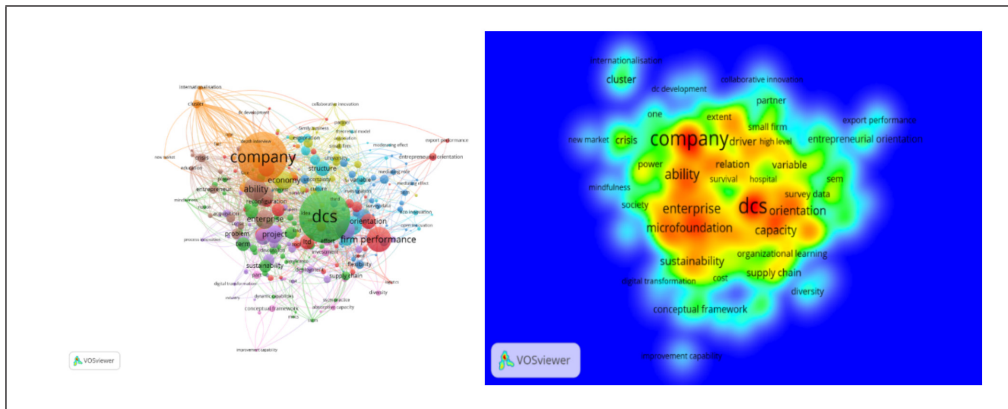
internationalisation
cluster
dc development
collaborative innovation
company
economy
ability
structure
moderating effect
entrepreneurial orientation
export performance
enterprise
dcs
orientation
firm performance
project
sustainability
supply chain
diversity
digital transformation
conceptual framework
improvement capability
VOSviewer

internationalisation
cluster
dc development
collaborative innovation
partner
export performance
one
extent
small firm
new market
crisis
company
driver
high level
entrepreneurial orientation
power
relation
variable
mindfulness
ability
survival
hospital
sem
survey data
society
enterprise
dcs
orientation
microfoundation
capacity
organizational learning
sustainability
supply chain
digital transformation
cost
diversity
conceptual framework
improvement capability
VOSviewer